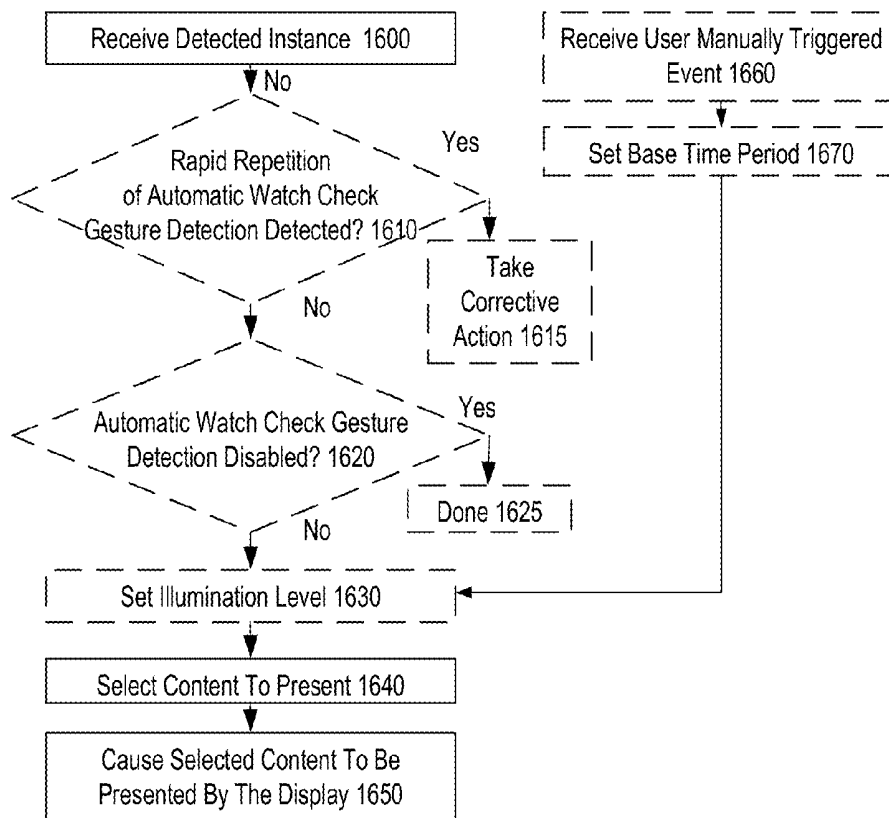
Receive Detected Instance 1600

No

Rapid Repetition of Automatic Watch Check Gesture Detection Detected? 1610

Yes

Take Corrective Action 1615

No

Automatic Watch Check Gesture Detection Disabled? 1620

Yes

Done 1625

No

Receive User Manually Triggered Event 1660

Set Base Time Period 1670

Set Illumination Level 1630

Select Content To Present 1640

Cause Selected Content To Be Presented By The Display 1650